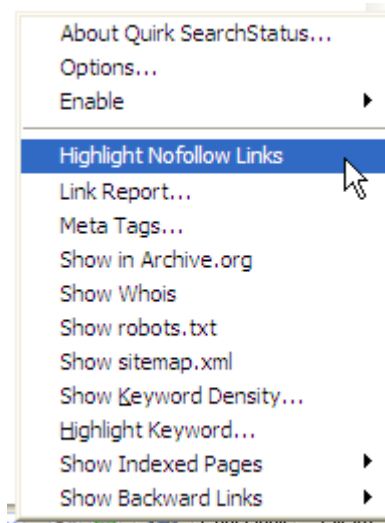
About Quirk SearchStatus...
Options...
Enable

Highlight Nofollow Links
Link Report...
Meta Tags...
Show in Archive.org
Show Whois
Show robots.txt
Show sitemap.xml
Show Keyword Density...
Highlight Keyword...
Show Indexed Pages
Show Backward Links